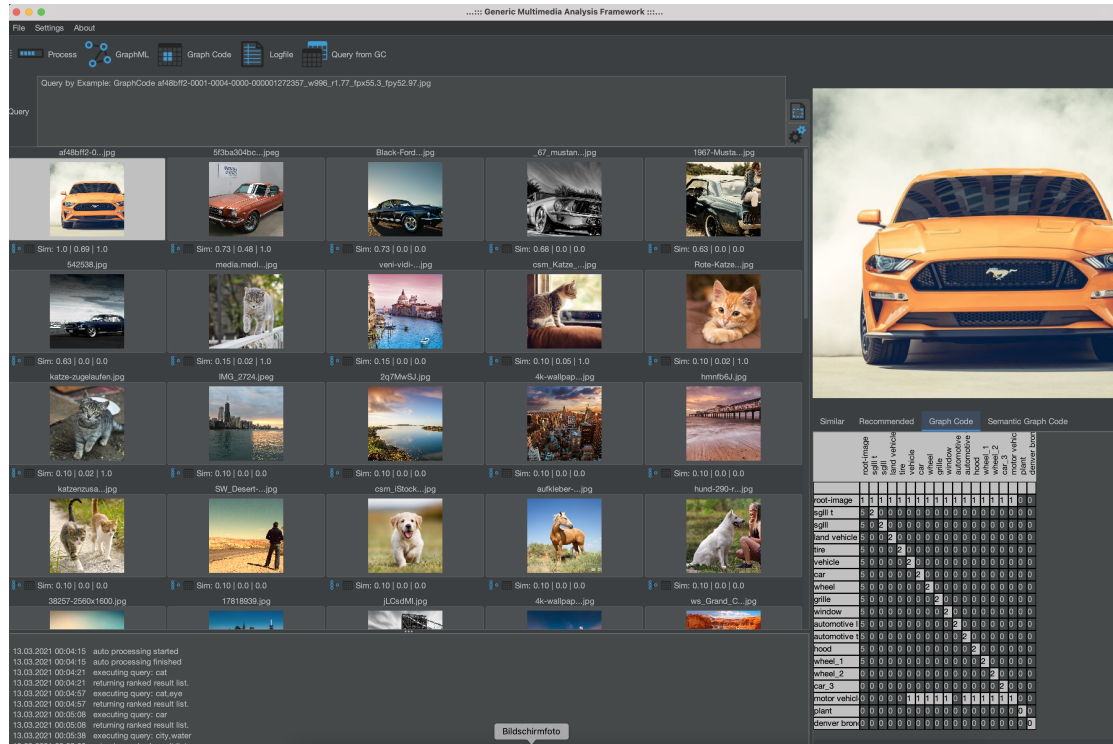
...:::: Generic Multimedia Analysis Framework :::...

File Settings About

Process GraphML Graph Code Logfile Query from GC

Query

Query by Example: GraphCode af48bff2-0001-0004-0000-000001272357_w996_r1.77_fpx55.3_fpy52.97.jpg

af48bff2-0...jpg
Sim: 1.0 | 0.69 | 1.0
5f3ba304bc...jpeg
Sim: 0.73 | 0.48 | 1.0
Black-Ford...jpg
Sim: 0.73 | 0.0 | 0.0
_67_mustan...jpg
Sim: 0.68 | 0.0 | 0.0
1967-Musta...jpg
Sim: 0.63 | 0.0 | 0.0

542538.jpg
Sim: 0.63 | 0.0 | 0.0
media.medi...jpg
Sim: 0.15 | 0.02 | 1.0
veni-vidi-...jpg
Sim: 0.15 | 0.0 | 0.0
csm_Katze_...jpg
Sim: 0.10 | 0.05 | 1.0
Rote-Katze...jpg
Sim: 0.10 | 0.02 | 1.0

katze-zugelaufen.jpg
Sim: 0.10 | 0.02 | 1.0
IMG_2724.jpeg
Sim: 0.10 | 0.0 | 0.0
2q7MwSJ.jpg
Sim: 0.10 | 0.0 | 0.0
4k-wallpap...jpg
Sim: 0.10 | 0.0 | 0.0
hmnfb6J.jpg
Sim: 0.10 | 0.0 | 0.0

katzenzusa...jpg
Sim: 0.10 | 0.0 | 0.0
SW_Desert-...jpg
Sim: 0.10 | 0.0 | 0.0
csm_iStock...jpg
Sim: 0.10 | 0.0 | 0.0
aufkleber-...jpg
Sim: 0.10 | 0.0 | 0.0
hund-290-r...jpg
Sim: 0.10 | 0.0 | 0.0

38257-2560x1600.jpg
17818939.jpg
jLCsdMI.jpg
4k-wallpap...jpg
ws_Grand_C...jpg

13.03.2021 00:04:15 auto processing started
13.03.2021 00:04:15 auto processing finished
13.03.2021 00:04:21 executing query: cat
13.03.2021 00:04:21 returning ranked result list.
13.03.2021 00:04:57 executing query: cat,eye
13.03.2021 00:04:57 returning ranked result list.
13.03.2021 00:05:08 executing query: car
13.03.2021 00:05:08 returning ranked result list.
13.03.2021 00:05:38 executing query: city,water

Bildschirmfoto

Similar Recommended Graph Code Semantic Graph Code

| | root-image | sglli t | sglli | land vehicle | tire | vehicle | car | wheel | grille | window | automotive | automotive | hood | wheel_1 | wheel_2 | car_3 | motor vehic | plant | denver bron |
|---|---|---|---|---|---|---|---|---|---|---|---|---|---|---|---|---|---|---|---|
| root-image | 1 | 1 | 1 | 1 | 1 | 1 | 1 | 1 | 1 | 1 | 1 | 1 | 1 | 1 | 1 | 1 | 1 | 0 | 0 |
| sglli t | 5 | 2 | 0 | 0 | 0 | 0 | 0 | 0 | 0 | 0 | 0 | 0 | 0 | 0 | 0 | 0 | 0 | 0 | 0 |
| sglli | 5 | 0 | 2 | 0 | 0 | 0 | 0 | 0 | 0 | 0 | 0 | 0 | 0 | 0 | 0 | 0 | 0 | 0 | 0 |
| land vehicle | 5 | 0 | 0 | 2 | 0 | 0 | 0 | 0 | 0 | 0 | 0 | 0 | 0 | 0 | 0 | 0 | 0 | 0 | 0 |
| tire | 5 | 0 | 0 | 0 | 2 | 0 | 0 | 0 | 0 | 0 | 0 | 0 | 0 | 0 | 0 | 0 | 0 | 0 | 0 |
| vehicle | 5 | 0 | 0 | 0 | 0 | 2 | 0 | 0 | 0 | 0 | 0 | 0 | 0 | 0 | 0 | 0 | 0 | 0 | 0 |
| car | 5 | 0 | 0 | 0 | 0 | 0 | 2 | 0 | 0 | 0 | 0 | 0 | 0 | 0 | 0 | 0 | 0 | 0 | 0 |
| wheel | 5 | 0 | 0 | 0 | 0 | 0 | 0 | 2 | 0 | 0 | 0 | 0 | 0 | 0 | 0 | 0 | 0 | 0 | 0 |
| grille | 5 | 0 | 0 | 0 | 0 | 0 | 0 | 0 | 2 | 0 | 0 | 0 | 0 | 0 | 0 | 0 | 0 | 0 | 0 |
| window | 5 | 0 | 0 | 0 | 0 | 0 | 0 | 0 | 0 | 2 | 0 | 0 | 0 | 0 | 0 | 0 | 0 | 0 | 0 |
| automotive | 5 | 0 | 0 | 0 | 0 | 0 | 0 | 0 | 0 | 0 | 2 | 0 | 0 | 0 | 0 | 0 | 0 | 0 | 0 |
| automotive | 5 | 0 | 0 | 0 | 0 | 0 | 0 | 0 | 0 | 0 | 0 | 2 | 0 | 0 | 0 | 0 | 0 | 0 | 0 |
| hood | 5 | 0 | 0 | 0 | 0 | 0 | 0 | 0 | 0 | 0 | 0 | 0 | 2 | 0 | 0 | 0 | 0 | 0 | 0 |
| wheel_1 | 5 | 0 | 0 | 0 | 0 | 0 | 0 | 0 | 0 | 0 | 0 | 0 | 0 | 2 | 0 | 0 | 0 | 0 | 0 |
| wheel_2 | 5 | 0 | 0 | 0 | 0 | 0 | 0 | 0 | 0 | 0 | 0 | 0 | 0 | 0 | 2 | 0 | 0 | 0 | 0 |
| car_3 | 5 | 0 | 0 | 0 | 0 | 0 | 0 | 0 | 0 | 0 | 0 | 0 | 0 | 0 | 0 | 2 | 0 | 0 | 0 |
| motor vehicl | 5 | 0 | 0 | 0 | 0 | 1 | 1 | 1 | 1 | 1 | 1 | 1 | 1 | 1 | 1 | 1 | 1 | 0 | 0 |
| plant | 0 | 0 | 0 | 0 | 0 | 0 | 0 | 0 | 0 | 0 | 0 | 0 | 0 | 0 | 0 | 0 | 0 | 2 | 0 |
| denver bron | 0 | 0 | 0 | 0 | 0 | 0 | 0 | 0 | 0 | 0 | 0 | 0 | 0 | 0 | 0 | 0 | 0 | 0 | 0 |